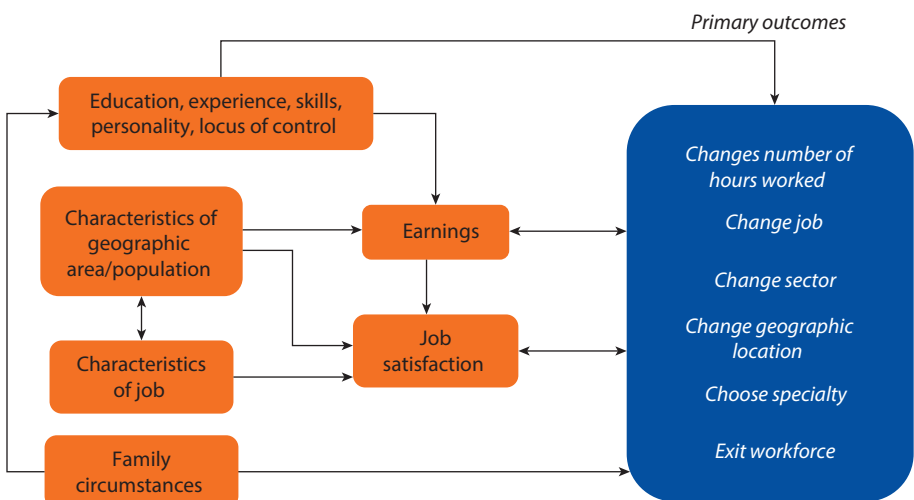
Primary outcomes

Education, experience, skills, personality, locus of control

Characteristics of geographic area/population

Characteristics of job

Family circumstances

Earnings

Job satisfaction

Changes number of hours worked

Change job

Change sector

Change geographic location

Choose specialty

Exit workforce